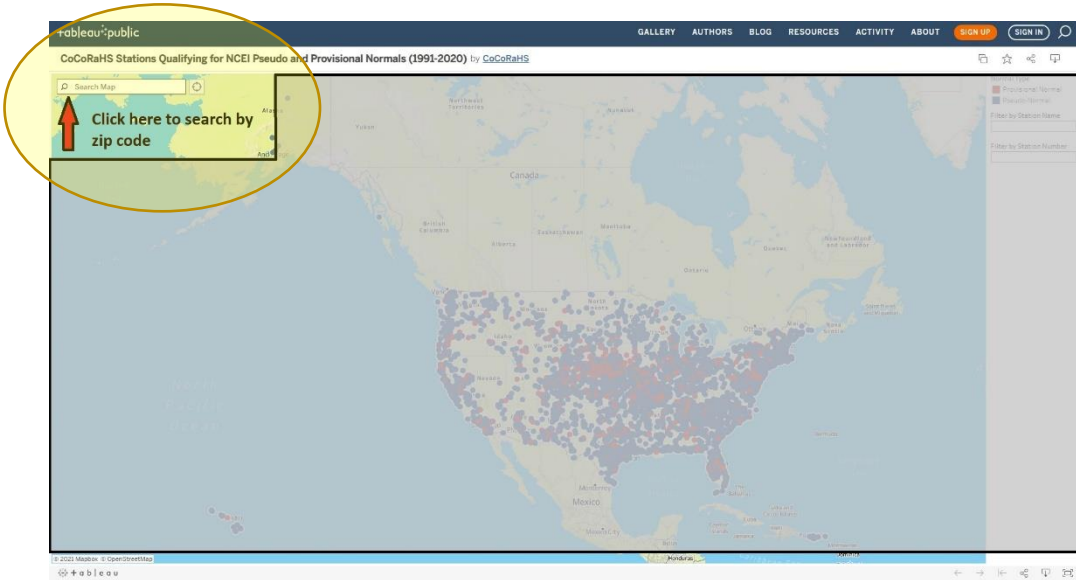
+ableau public

GALLERY AUTHORS BLOG RESOURCES ACTIVITY ABOUT SIGN UP SIGN IN

CoCoRaHS Stations Qualifying for NCEI Pseudo and Provisional Normals (1991-2020) by CoCoRaHS

Search Map

Click here to search by zip code

Provisional Normal
Pseudo Normal

Filter by Station Name

Filter by Station Number

Alaska
Yukon
Northwest Territories
Canada
British Columbia
Alberta
Saskatchewan
Manitoba
Ontario
Newfoundland and Labrador
Mexico
Honduras

© 2021 Mapbox © OpenStreetMap

+ a b | e a u